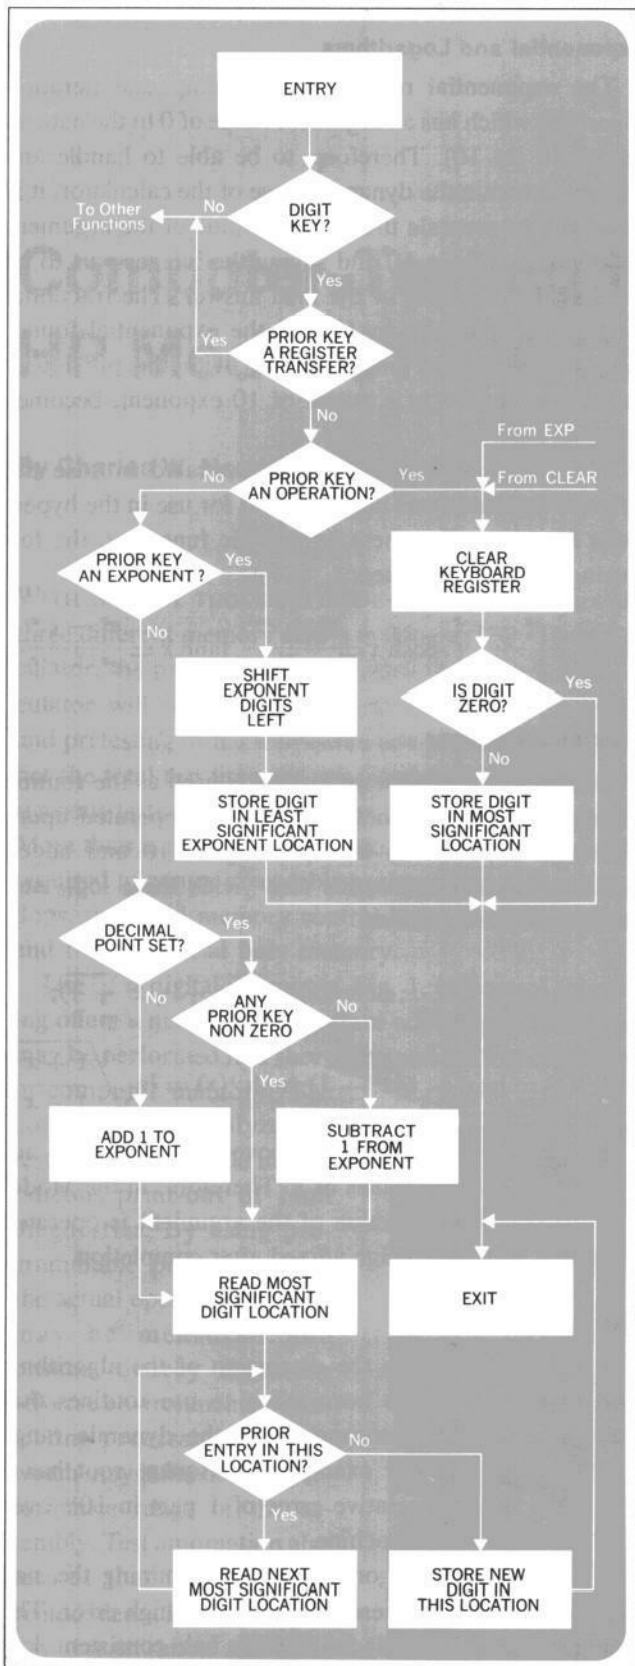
ENTRY

DIGIT KEY?

No

To Other Functions

Yes

PRIOR KEY A REGISTER TRANSFER?

Yes

No

PRIOR KEY AN OPERATION?

No

Yes

From EXP

From CLEAR

PRIOR KEY AN EXPONENT ?

Yes

No

CLEAR KEYBOARD REGISTER

SHIFT EXPONENT DIGITS LEFT

IS DIGIT ZERO?

Yes

No

STORE DIGIT IN LEAST SIGNIFICANT EXPONENT LOCATION

STORE DIGIT IN MOST SIGNIFICANT LOCATION

DECIMAL POINT SET?

Yes

No

ANY PRIOR KEY NON ZERO

No

Yes

ADD 1 TO EXPONENT

SUBTRACT 1 FROM EXPONENT

READ MOST SIGNIFICANT DIGIT LOCATION

EXIT

PRIOR ENTRY IN THIS LOCATION?

No

Yes

READ NEXT MOST SIGNIFICANT DIGIT LOCATION

STORE NEW DIGIT IN THIS LOCATION